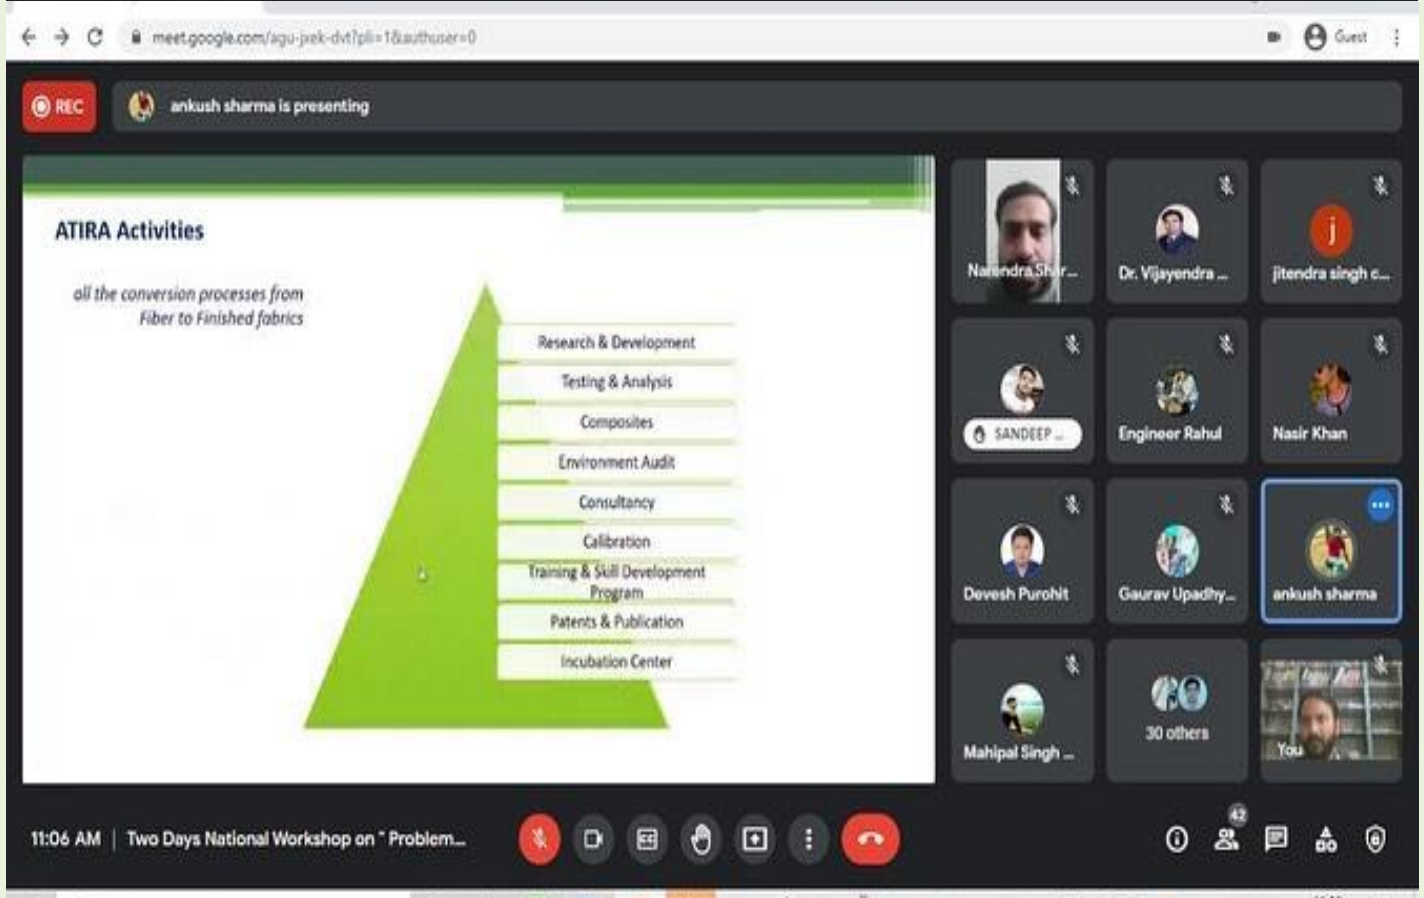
meet.google.com/agu-jxek-dvt?pli=1&authuser=0

Guest

REC

ankush sharma is presenting

ATIRA Activities

all the conversion processes from Fiber to Finished fabrics

Research & Development

Testing & Analysis

Composites

Environment Audit

Consultancy

Calibration

Training & Skill Development Program

Patents & Publication

Incubation Center

Narendra Shar...

Dr. Vijayendra ...

j

jitendra singh c...

SANDEEP ...

Engineer Rahul

Nasir Khan

Devesh Purohit

Gaurav Upadhy...

ankush sharma

Mahipal Singh ...

30 others

You

11:06 AM | Two Days National Workshop on " Problem...

42